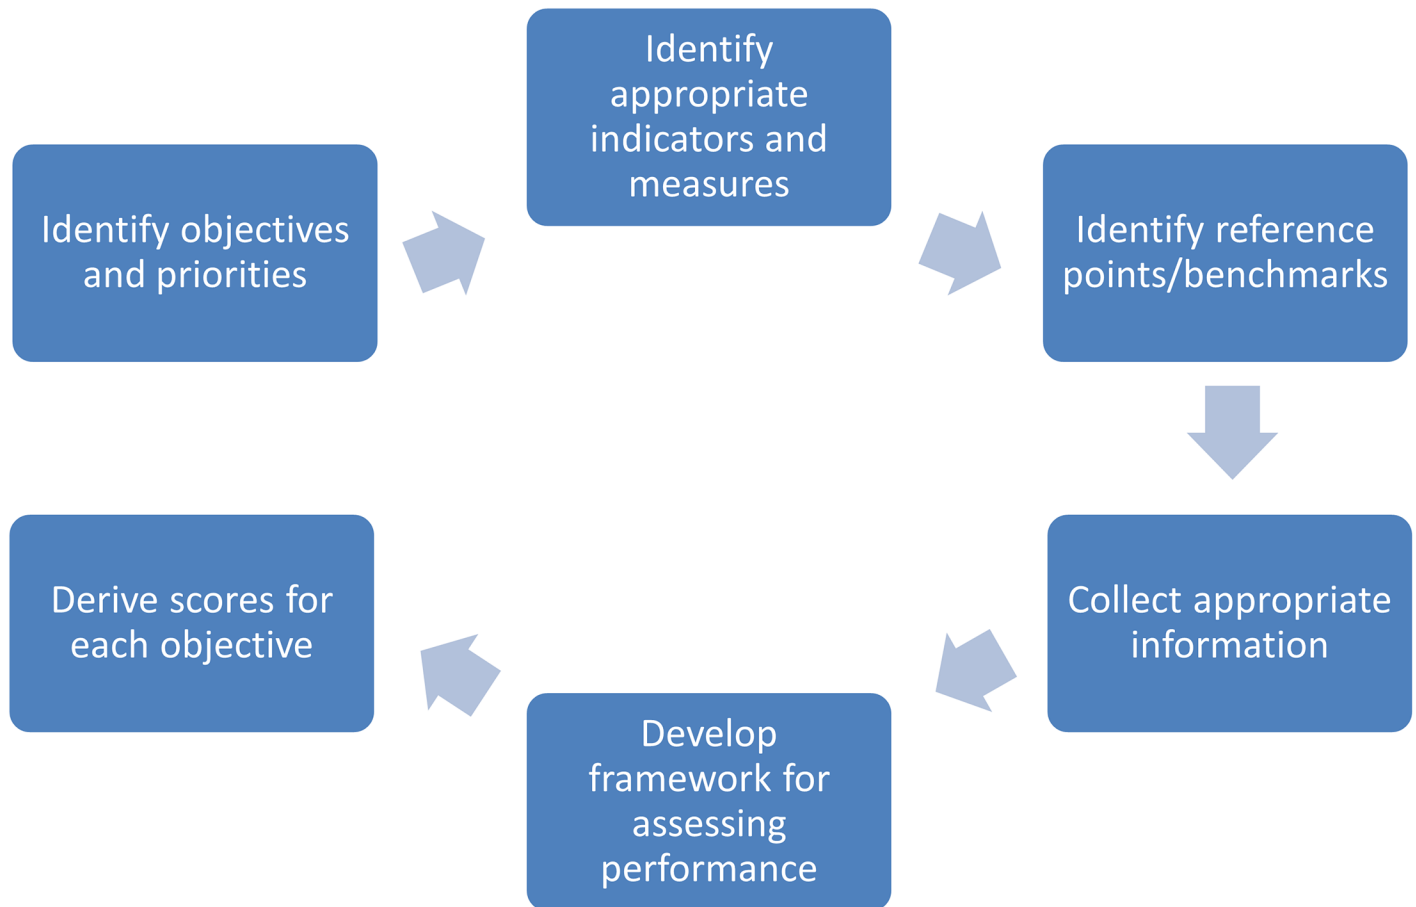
Identify objectives and priorities

Identify appropriate indicators and measures

Identify reference points/benchmarks

Collect appropriate information

Develop framework for assessing performance

Derive scores for each objective